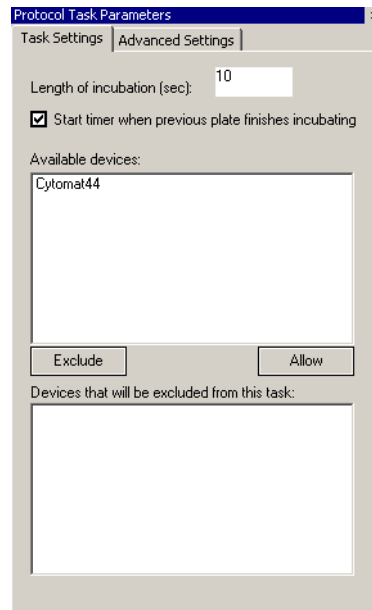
Protocol Task Parameters

Task Settings | Advanced Settings

Length of incubation (sec): 10

Start timer when previous plate finishes incubating

Available devices:

Cytomat44

Exclude

Allow

Devices that will be excluded from this task: